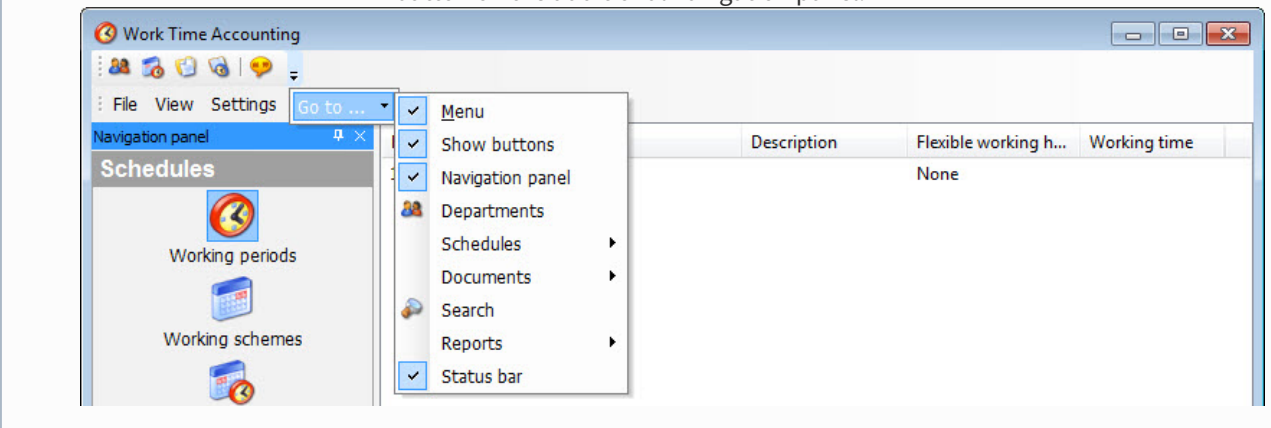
Work Time Accounting

File View Settings Go to ...

Navigation panel

Schedules

Working periods

Working schemes

Menu
Show buttons
Navigation panel
Departments
Schedules
Documents
Search
Reports
Status bar

| Description | Flexible working h... | Working time |
|---|---|---|
| | None | |